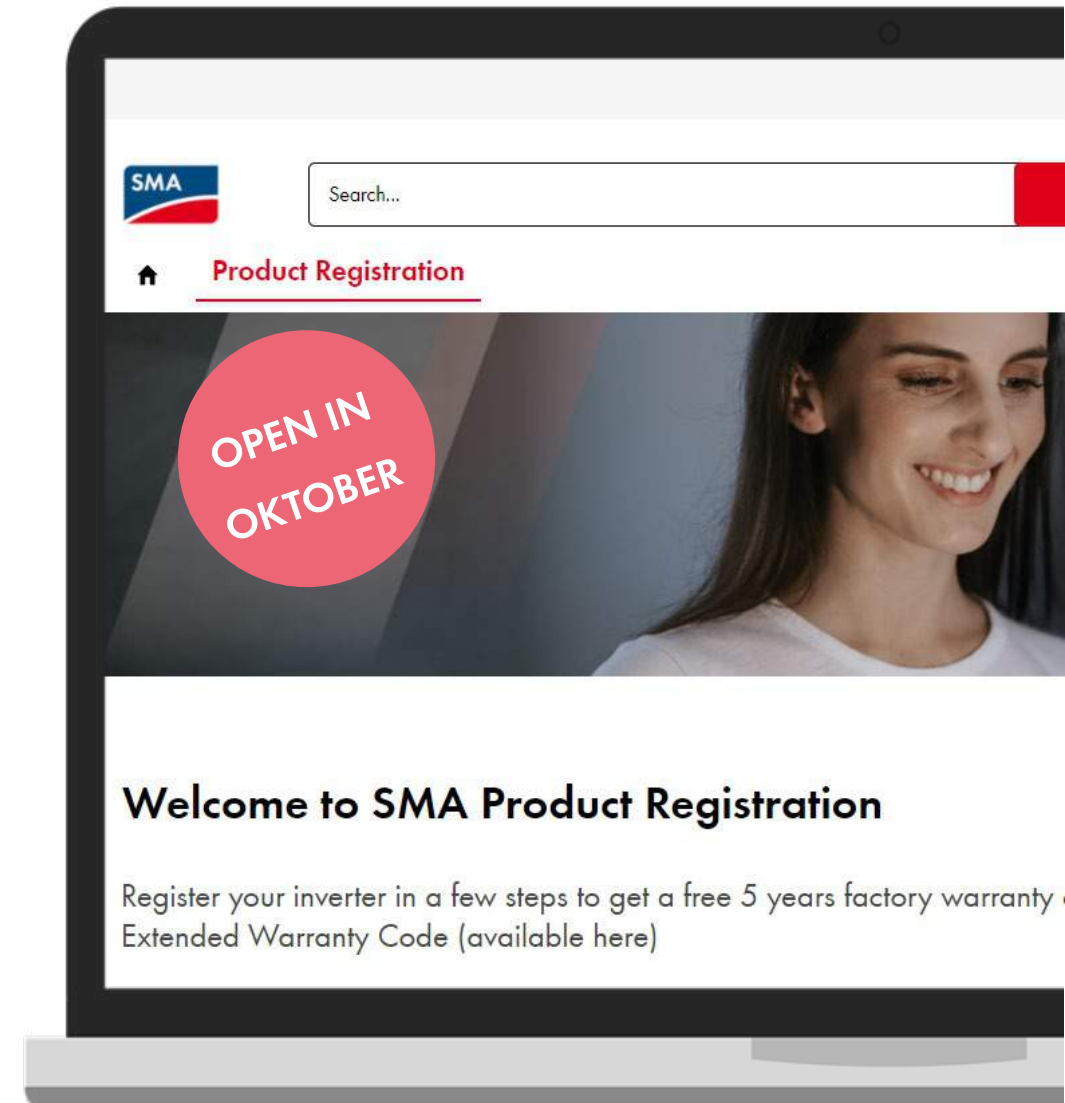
SMA

Search...

Product Registration

OPEN IN OKTOBER

Welcome to SMA Product Registration

Register your inverter in a few steps to get a free 5 years factory warranty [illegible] Extended Warranty Code (available here)